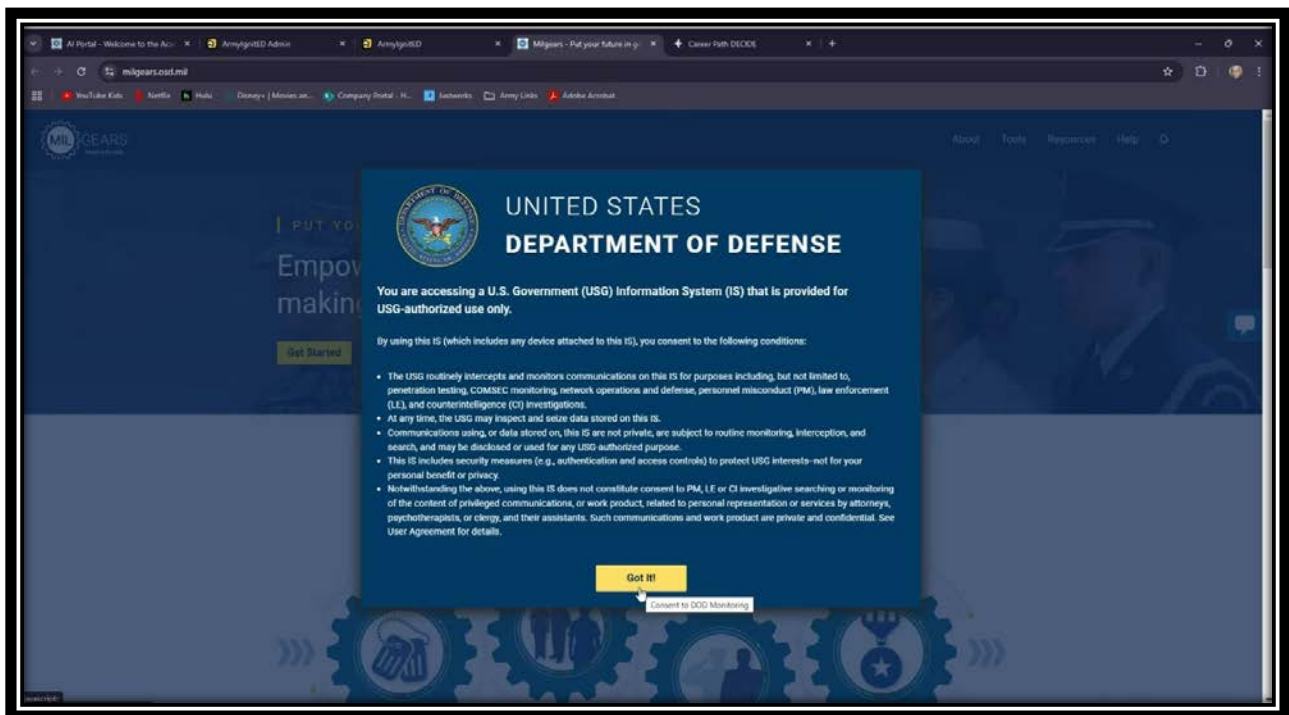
AI Portal - Welcome to the Ac ×
ArmyIgnitED Admin ×
ArmyIgnitED ×
Milgears - Put your future in g ×
Career Path DECIDE ×
+

milgears.osd.mil

YouTube Kids
Netflix
Hulu
Disney+ | Movies an...
Company Portal - H...
Jsetworks
Army Links
Adobe Acrobat

MIL GEARS

About
Tools
Resources
Help

PUT YO

Empov

makin

Get Started

UNITED STATES
DEPARTMENT OF DEFENSE

You are accessing a U.S. Government (USG) Information System (IS) that is provided for USG-authorized use only.

By using this IS (which includes any device attached to this IS), you consent to the following conditions:

- The USG routinely intercepts and monitors communications on this IS for purposes including, but not limited to, penetration testing, COMSEC monitoring, network operations and defense, personnel misconduct (PM), law enforcement (LE), and counterintelligence (CI) investigations.
- At any time, the USG may inspect and seize data stored on this IS.
- Communications using, or data stored on, this IS are not private, are subject to routine monitoring, interception, and search, and may be disclosed or used for any USG-authorized purpose.
- This IS includes security measures (e.g., authentication and access controls) to protect USG interests--not for your personal benefit or privacy.
- Notwithstanding the above, using this IS does not constitute consent to PM, LE or CI investigative searching or monitoring of the content of privileged communications, or work product, related to personal representation or services by attorneys, psychotherapists, or clergy, and their assistants. Such communications and work product are private and confidential. See User Agreement for details.

Got It!

Consent to DOD Monitoring

javascript: